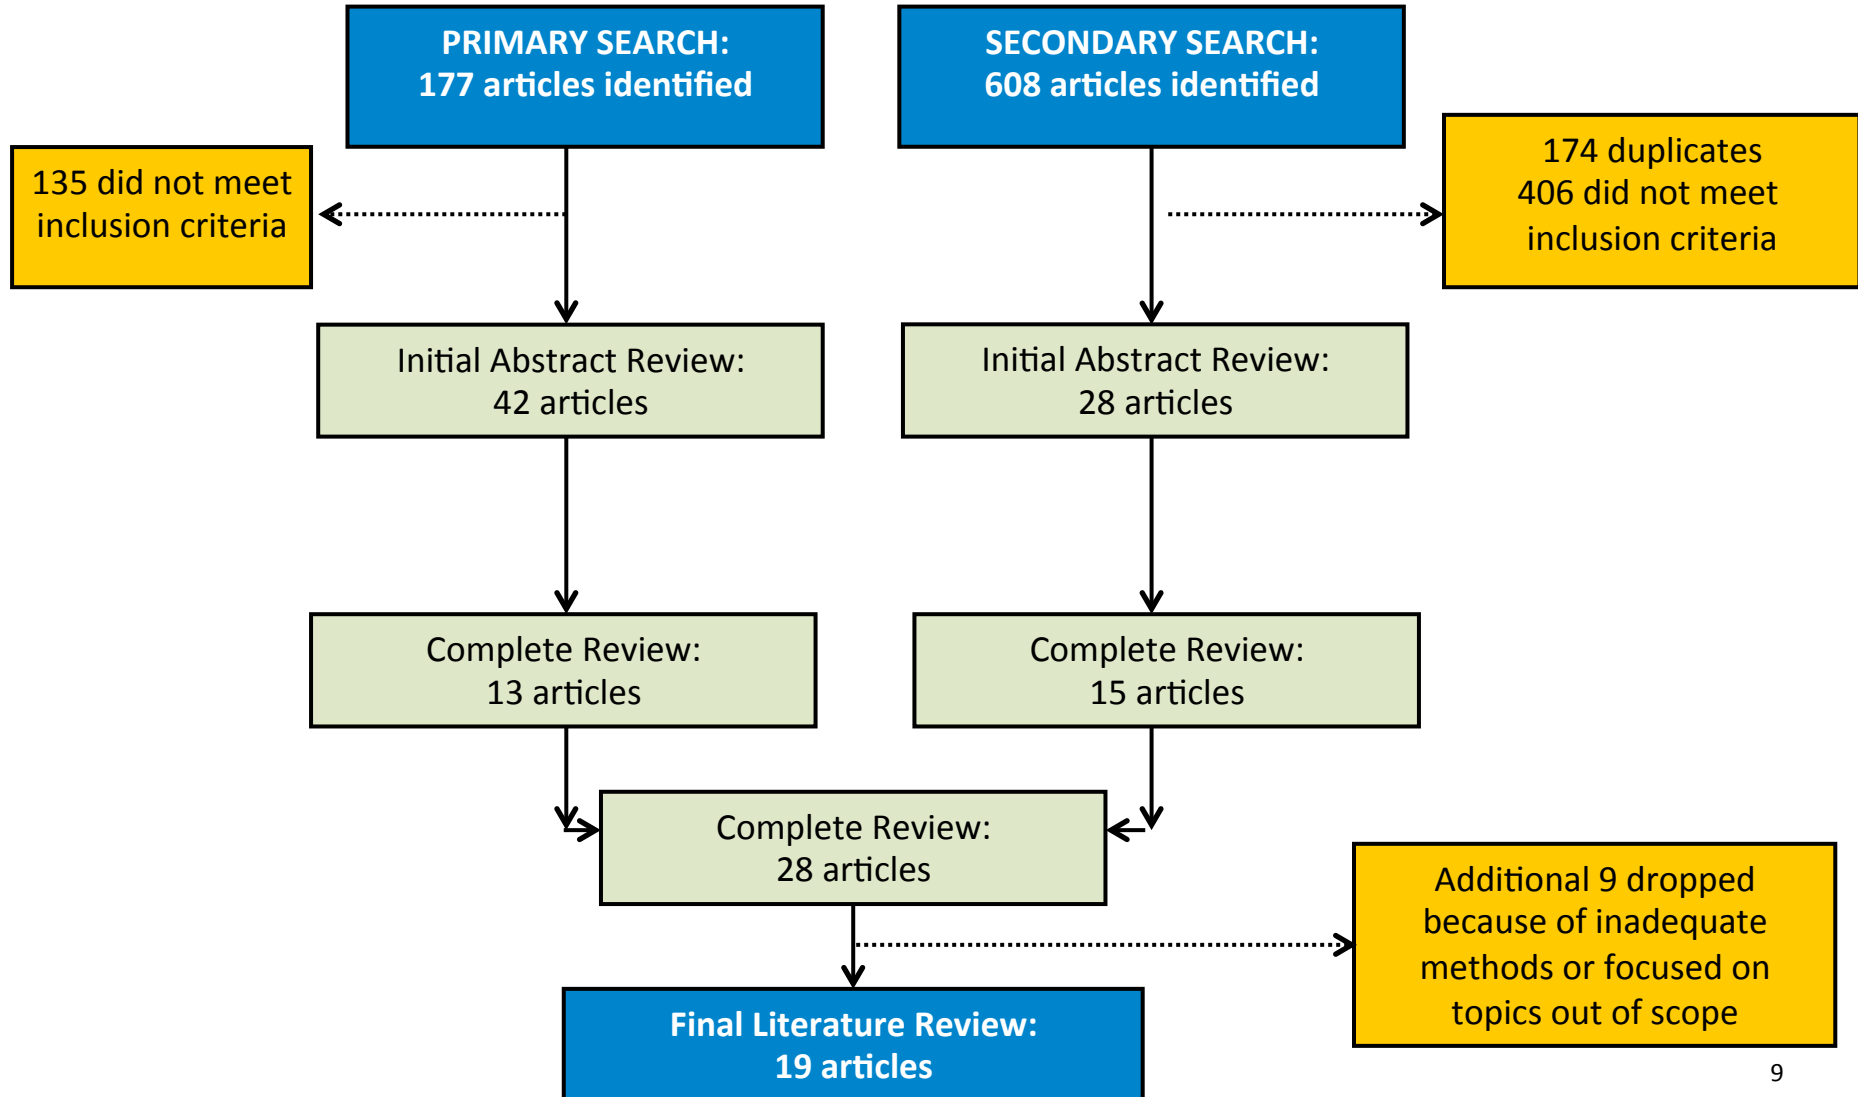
PRIMARY SEARCH:
177 articles identified

SECONDARY SEARCH:
608 articles identified

135 did not meet inclusion criteria

174 duplicates
406 did not meet inclusion criteria

Initial Abstract Review:
42 articles

Initial Abstract Review:
28 articles

Complete Review:
13 articles

Complete Review:
15 articles

Complete Review:
28 articles

Additional 9 dropped because of inadequate methods or focused on topics out of scope

Final Literature Review:
19 articles

9